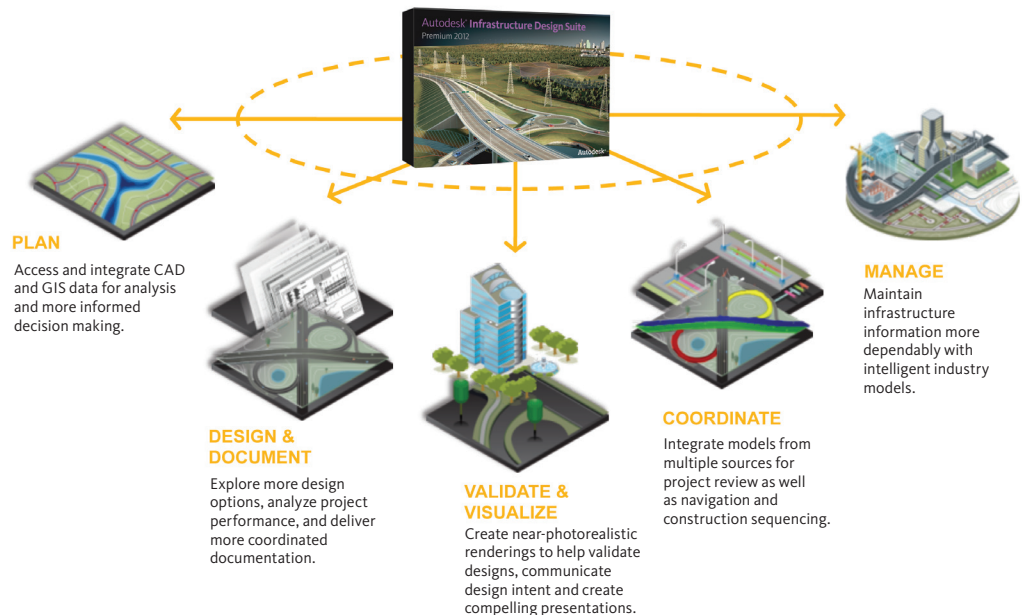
Autodesk® Infrastructure Design Suite
Premium 2012

Autodesk

PLAN
Access and integrate CAD and GIS data for analysis and more informed decision making.

DESIGN & DOCUMENT
Explore more design options, analyze project performance, and deliver more coordinated documentation.

VALIDATE & VISUALIZE
Create near-photorealistic renderings to help validate designs, communicate design intent and create compelling presentations.

COORDINATE
Integrate models from multiple sources for project review as well as navigation and construction sequencing.

MANAGE
Maintain infrastructure information more dependably with intelligent industry models.